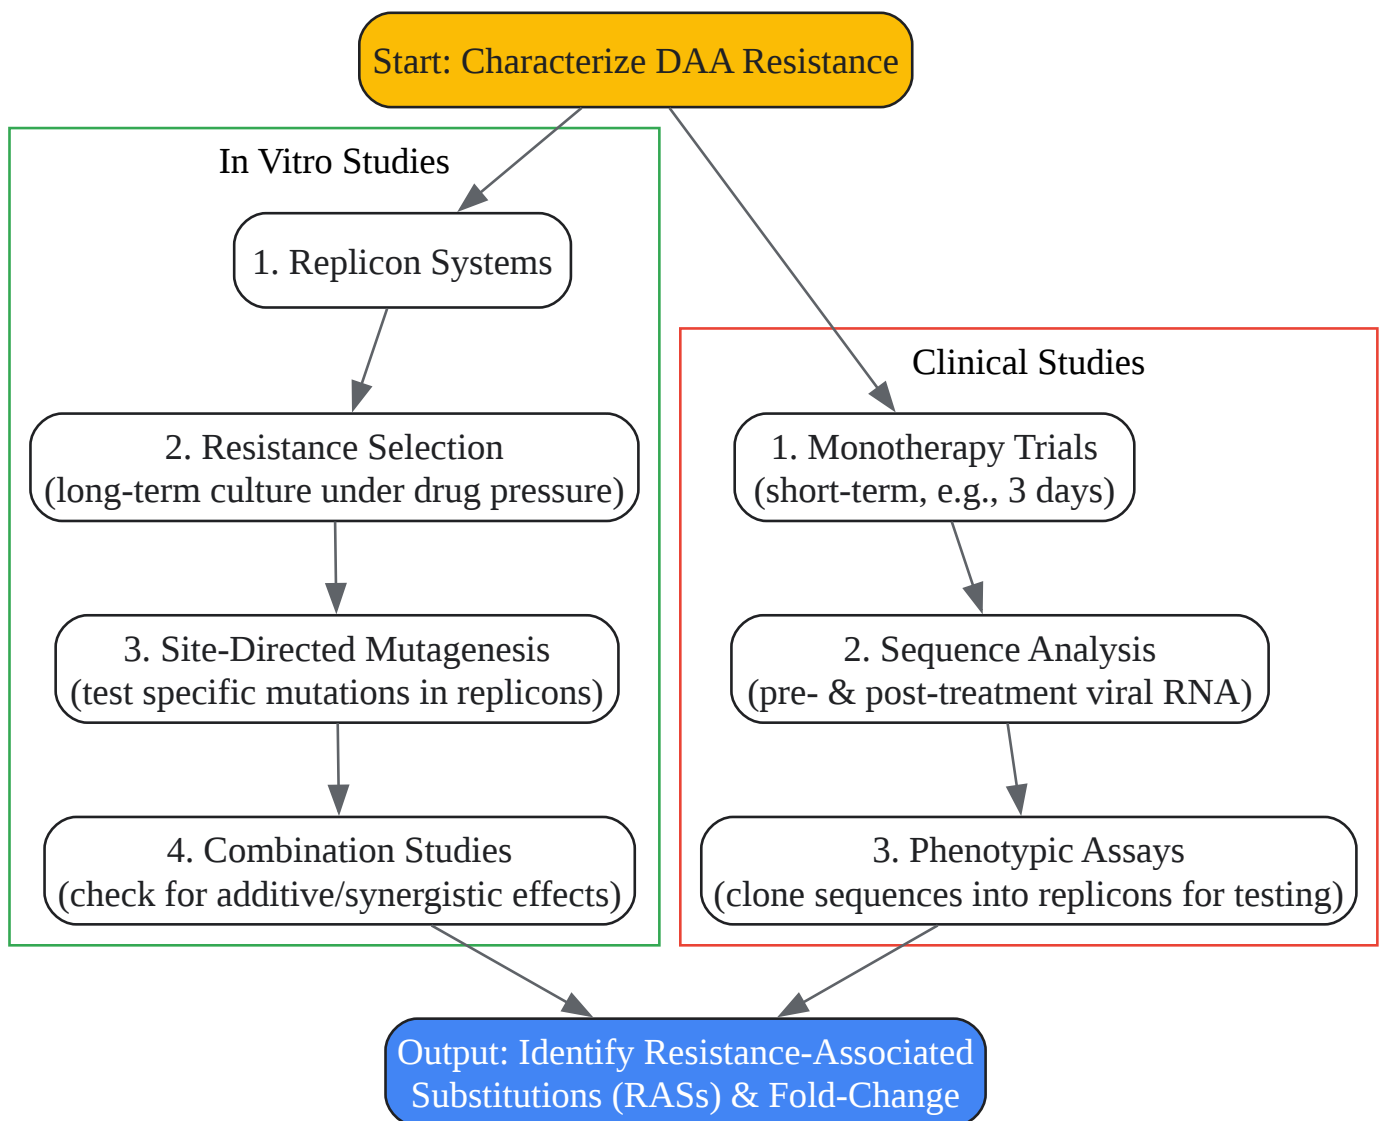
Start: Characterize DAA Resistance

In Vitro Studies

1. Replicon Systems

2. Resistance Selection
(long-term culture under drug pressure)

3. Site-Directed Mutagenesis
(test specific mutations in replicons)

4. Combination Studies
(check for additive/synergistic effects)

Clinical Studies

1. Monotherapy Trials
(short-term, e.g., 3 days)

2. Sequence Analysis
(pre- & post-treatment viral RNA)

3. Phenotypic Assays
(clone sequences into replicons for testing)

Output: Identify Resistance-Associated Substitutions (RASs) & Fold-Change